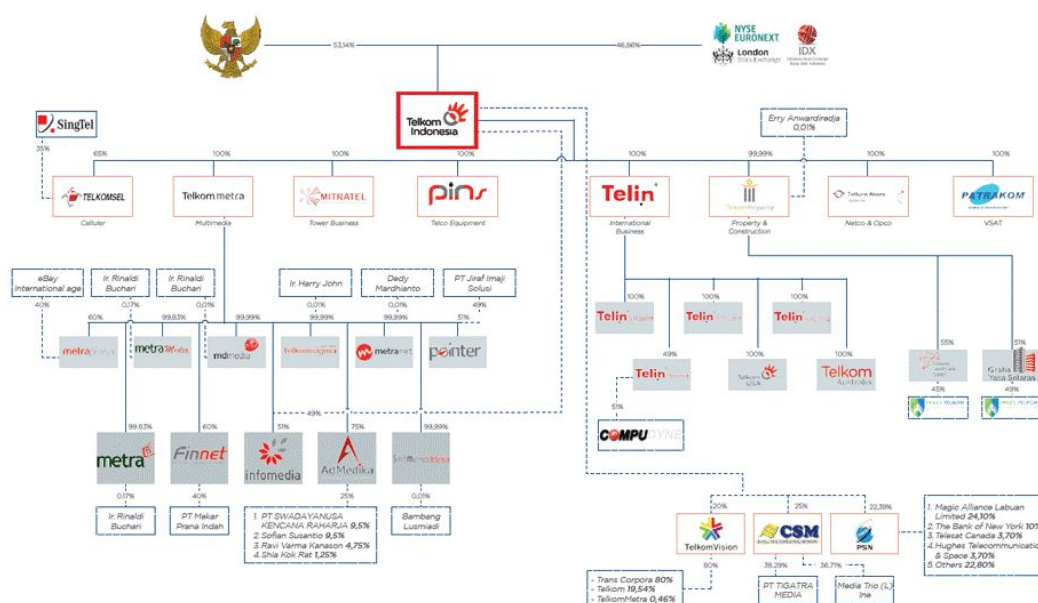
53,14%
46,86%
NYSE EURONEXT
London Stock Exchange
IDX
Telkom Indonesia
SingTel
35%
Erry Anwardiredja 0,01%
65%
100%
100%
100%
100%
99,99%
100%
100%
TELKOMSEL
Celluler
Telkom metra
Multimedia
MITRATEL
Tower Business
pins
Telco Equipment
Telin
International Business
Property & Construction
Netco & Opco
PATRAKOM
VSAT
eBay International age
Ir. Rinaldi Buchari
Ir. Rinaldi Buchari
Ir. Harry John
Dedy Mardhianto
PT Jiraf Imaji Solusi
40%
0,17%
0,01%
0,01%
0,01%
49%
60%
99,83%
99,99%
99,99%
99,99%
51%
metra
metra
mdmedia
metranet
pointer
100%
100%
100%
Telin
Telin
Telin
49%
100%
100%
55%
51%
Telin
Telkom
Telkom Australia
45%
49%
Graha Yasa Selaras
51%
COMPU
49%
99,83%
60%
51%
75%
99,99%
metra
Finnet
infomedia
AdMedika
0,17%
40%
25%
0,01%
Ir. Rinaldi Buchari
PT Mekar Prana Indah
1. PT SWADAYANUSA KENCANA RAHARJA 9,5%
2. Sofian Susantio 9,5%
3. Ravi Varma Kanason 4,75%
4. Shia Kok Rat 1,25%
Bambang Lusmiadi
20%
25%
22,38%
TelkomVision
CSM
PSN
1. Magic Alliance Labuan Limited 24,10%
2. The Bank of New York 10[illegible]
3. Telesat Canada 3,70%
4. Hughes Telecommunicati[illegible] & Space 3,70%
5. Others 22,80%
80%
38,29%
36,71%
- Trans Corpora 80%
- Telkom 19,54%
- TelkomMetra 0,46%
PT TIGATRA MEDIA
Media Trio (L) Ine